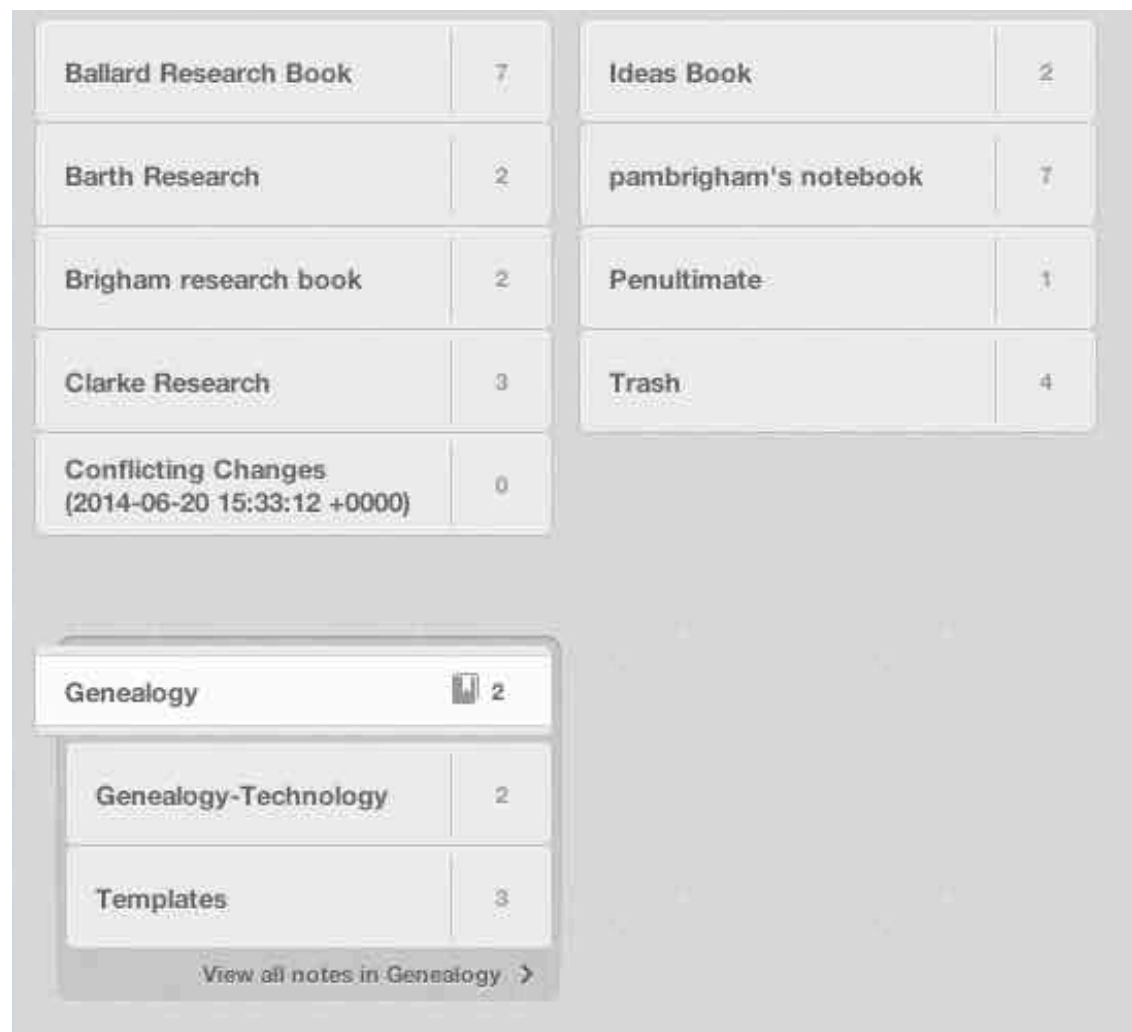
Ballard Research Book 7

Barth Research 2

Brigham research book 2

Clarke Research 3

Conflicting Changes (2014-06-20 15:33:12 +0000) 0

Ideas Book 2

pambrigham's notebook 7

Penultimate 1

Trash 4

Genealogy 2

Genealogy-Technology 2

Templates 3

View all notes in Genealogy >